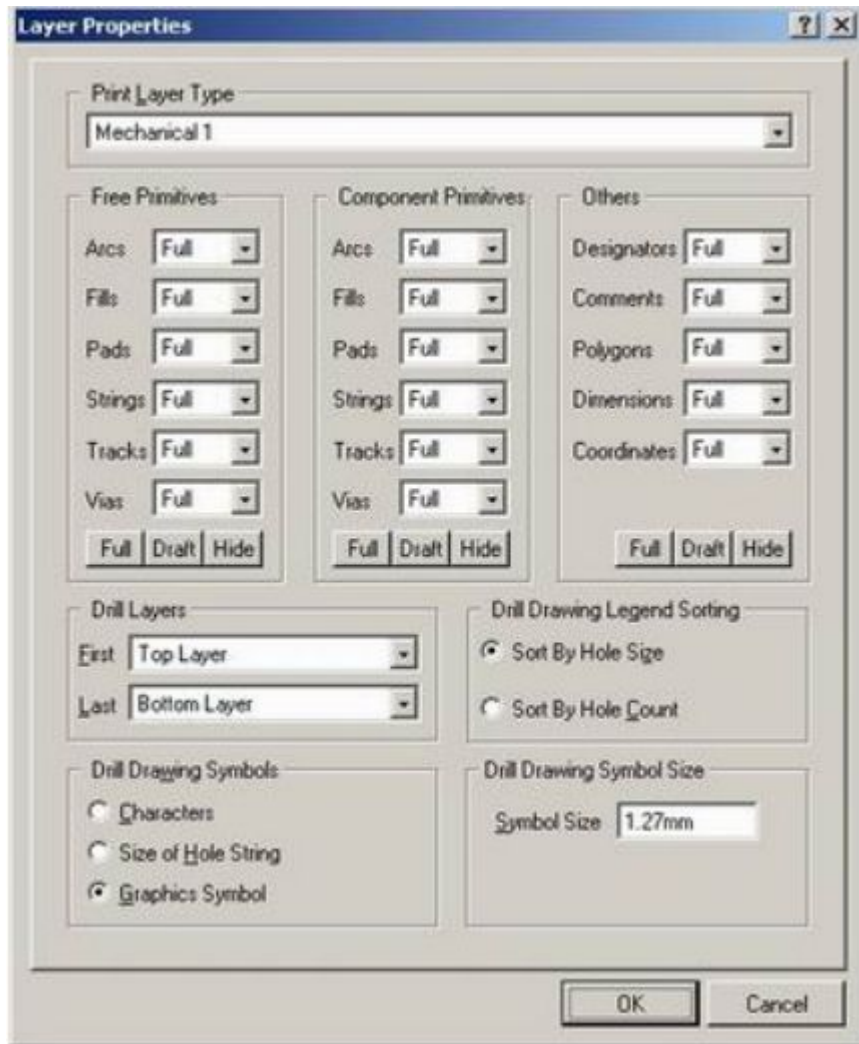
Layer Properties

?
X

Print Layer Type
Mechanical 1

Free Primitives
Arcs Full
Fills Full
Pads Full
Strings Full
Tracks Full
Vias Full
Full Draft Hide

Component Primitives
Arcs Full
Fills Full
Pads Full
Strings Full
Tracks Full
Vias Full
Full Draft Hide

Others
Designators Full
Comments Full
Polygons Full
Dimensions Full
Coordinates Full
Full Draft Hide

Drill Layers
First Top Layer
Last Bottom Layer

Drill Drawing Legend Sorting
Sort By Hole Size
Sort By Hole Count

Drill Drawing Symbols
Characters
Size of Hole String
Graphics Symbol

Drill Drawing Symbol Size
Symbol Size 1.27mm

OK
Cancel